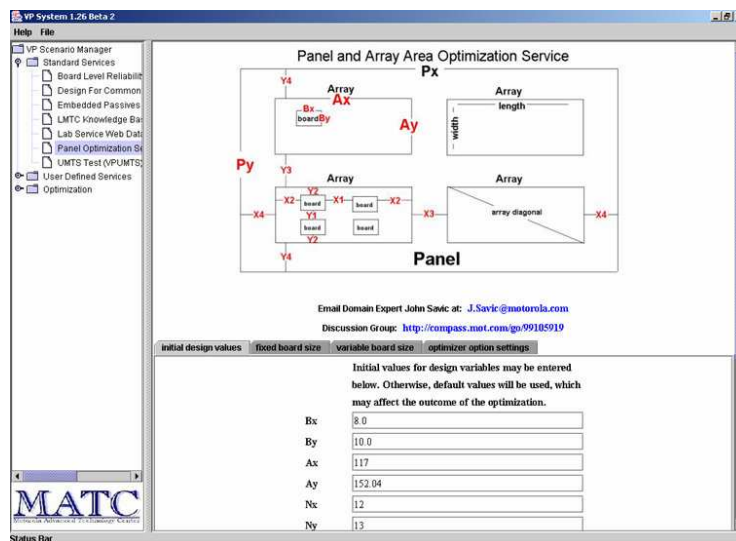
VP System 1.26 Beta 2

Help File

VP Scenario Manager
Standard Services
Board Level Reliabilit
Design For Common
Embedded Passives
LMTC Knowledge Ba
Lab Service Web Data
Panel Optimization Se
UMTS Test (VPUMTS)
User Defined Services
Optimization

MATC
Motorola Advanced Technology Center

Panel and Array Area Optimization Service

Px
Y4
Array
Ax
Bx
board By
Ay
Array
length
width
Py
Y3
Array
Array
Y2
X4
X2
board
X1
board
X2
X3
array diagonal
X4
Y1
board
board
Y2
Y4
Panel

Email Domain Expert John Savic at: J.Savic@motorola.com

Discussion Group: http://compass.mot.com/go/99105919

initial design values | fixed board size | variable board size | optimizer option settings

Initial values for design variables may be entered below. Otherwise, default values will be used, which may affect the outcome of the optimization.

| Bx | 8.0 |
|---|---|
| By | 10.0 |
| Ax | 117 |
| Ay | 152.04 |
| Nx | 12 |
| Ny | 13 |

Status Bar